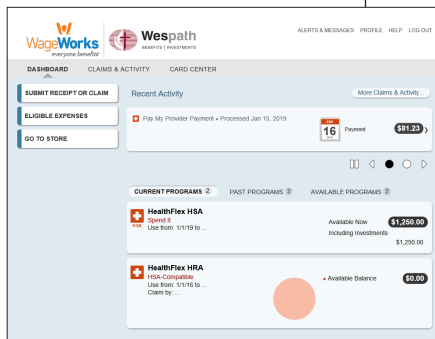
WageWorks
everyone benefits

Wespath
BENEFITS | INVESTMENTS

ALERTS & MESSAGES PROFILE HELP LOG OUT

DASHBOARD CLAIMS & ACTIVITY CARD CENTER

SUBMIT RECEIPT OR CLAIM

ELIGIBLE EXPENSES

GO TO STORE

Recent Activity

More Claims & Activity...

Pay My Provider Payment • Processed Jan 15, 2019

JAN 16 Payment $81.23

CURRENT PROGRAMS 2 PAST PROGRAMS 2 AVAILABLE PROGRAMS 2

HSA

HealthFlex HSA
Spend It
Use from: 1/1/19 to ...

Available Now $1,250.00
Including Investments
$1,250.00

HealthFlex HRA
HSA-Compatible
Use from: 1/1/16 to ...
Claim by: ...

• Available Balance $0.00